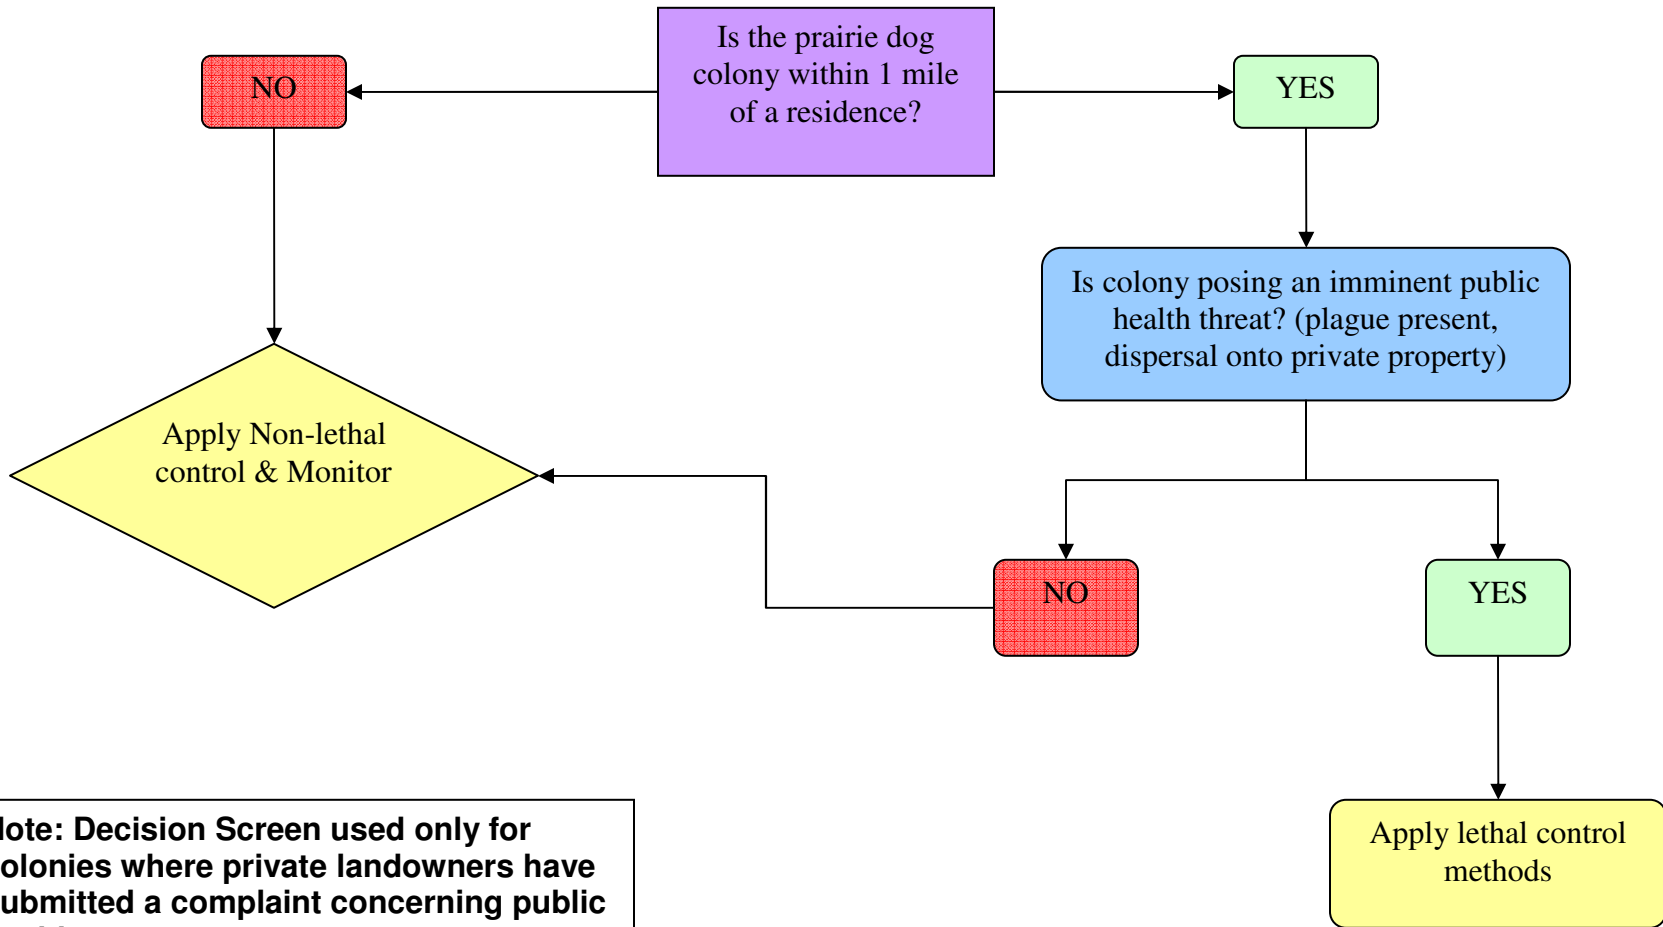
Is the prairie dog colony within 1 mile of a residence?

NO

YES

Is colony posing an imminent public health threat? (plague present, dispersal onto private property)

Apply Non-lethal control & Monitor

NO

YES

Apply lethal control methods

lote: Decision Screen used only for olonies where private landowners have ubmitted a complaint concerning public